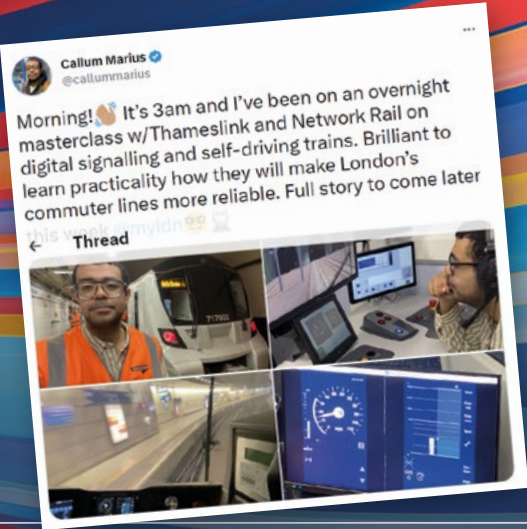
Callum Marius
@callummarius

Morning!👋🏽 It's 3am and I've been on an overnight masterclass w/Thameslink and Network Rail on digital signalling and self-driving trains. Brilliant to learn practicality how they will make London's commuter lines more reliable. Full story to come later this week #myldn🤓

← Thread

717503